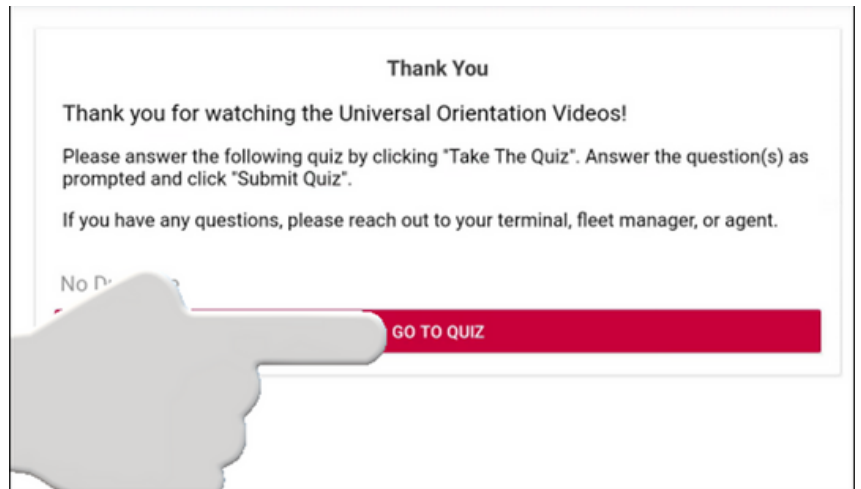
Thank You

Thank you for watching the Universal Orientation Videos!

Please answer the following quiz by clicking "Take The Quiz". Answer the question(s) as prompted and click "Submit Quiz".

If you have any questions, please reach out to your terminal, fleet manager, or agent.

No D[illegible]

GO TO QUIZ